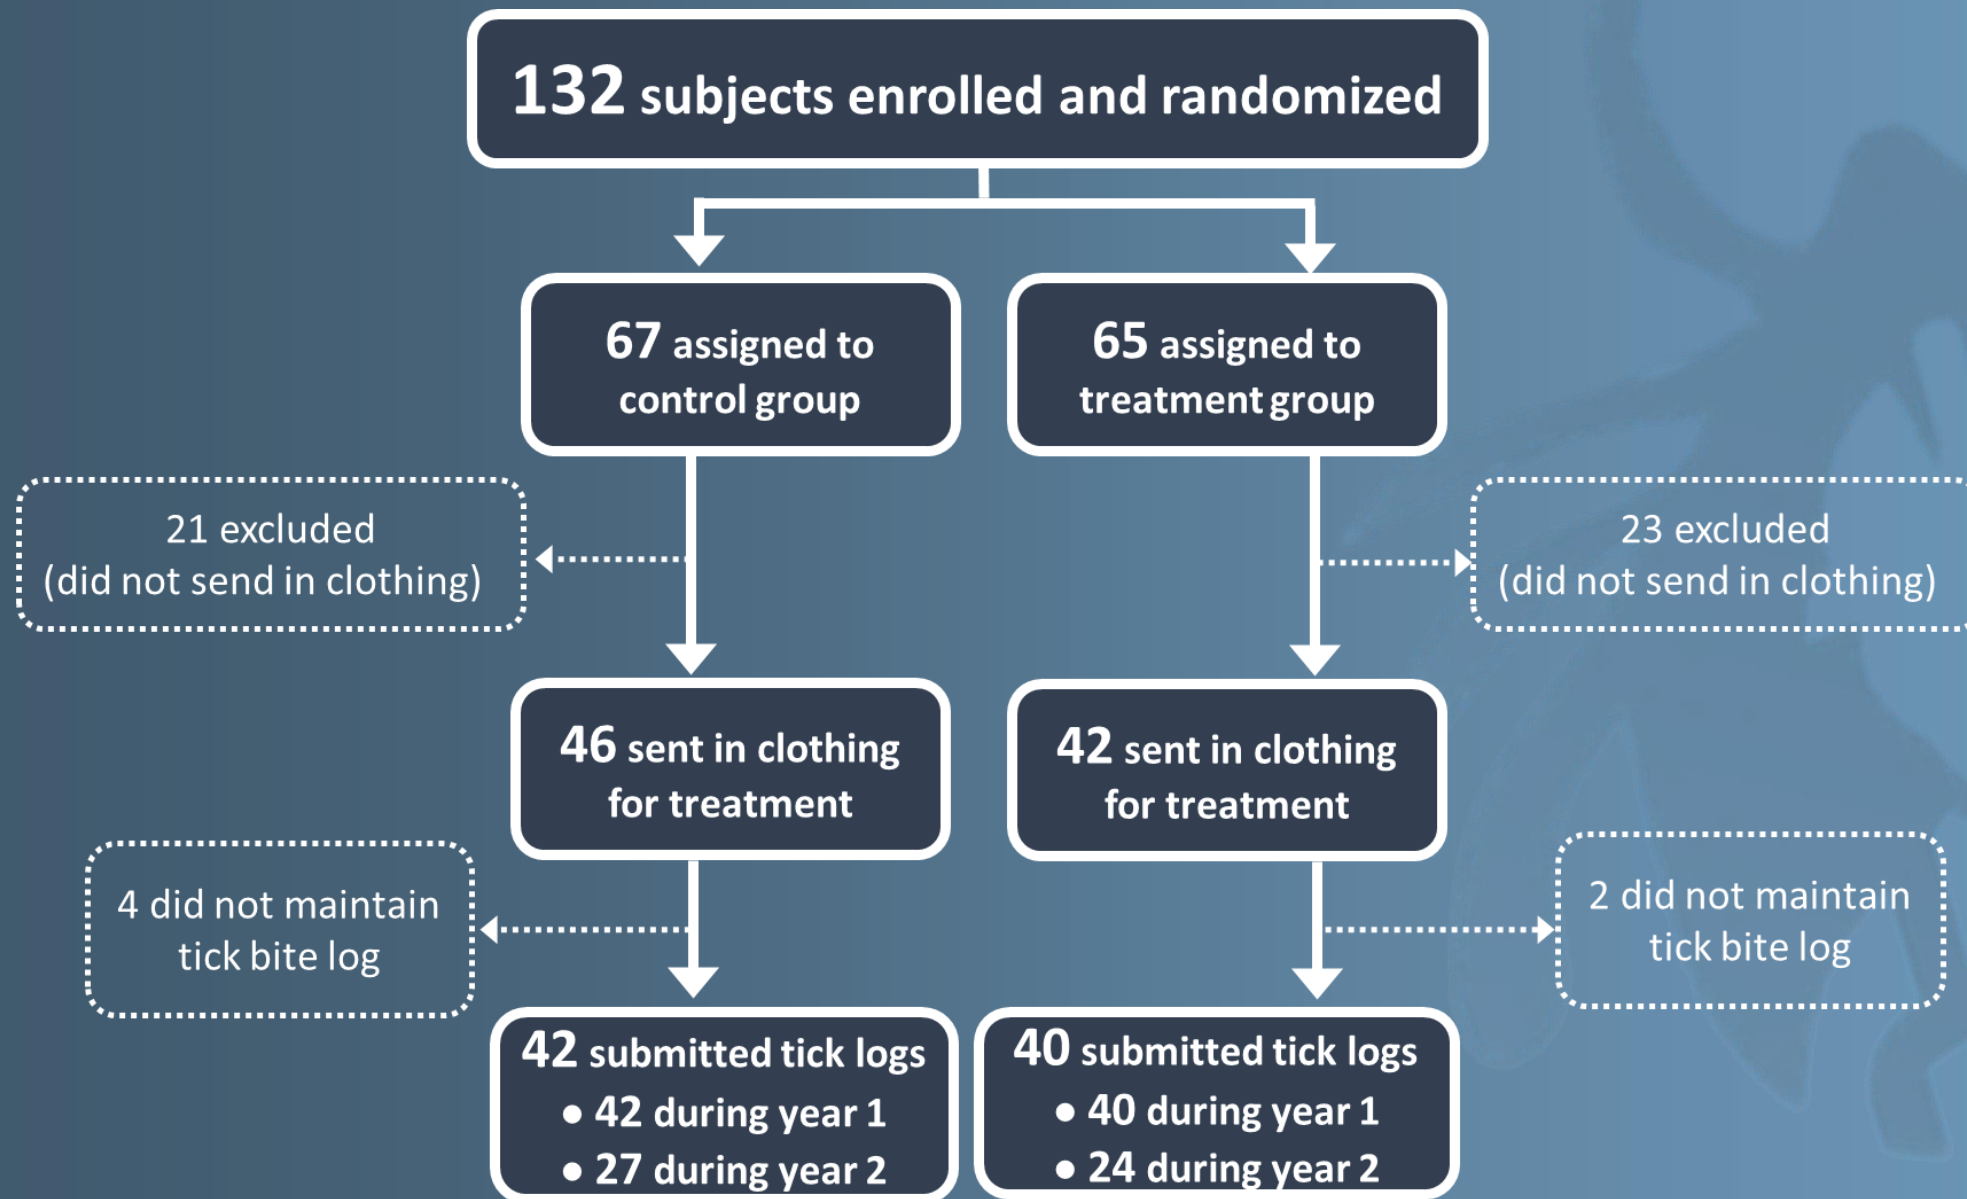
132 subjects enrolled and randomized

67 assigned to control group

65 assigned to treatment group

21 excluded (did not send in clothing)

23 excluded (did not send in clothing)

46 sent in clothing for treatment

42 sent in clothing for treatment

4 did not maintain tick bite log

2 did not maintain tick bite log

42 submitted tick logs
• 42 during year 1
• 27 during year 2

40 submitted tick logs
• 40 during year 1
• 24 during year 2